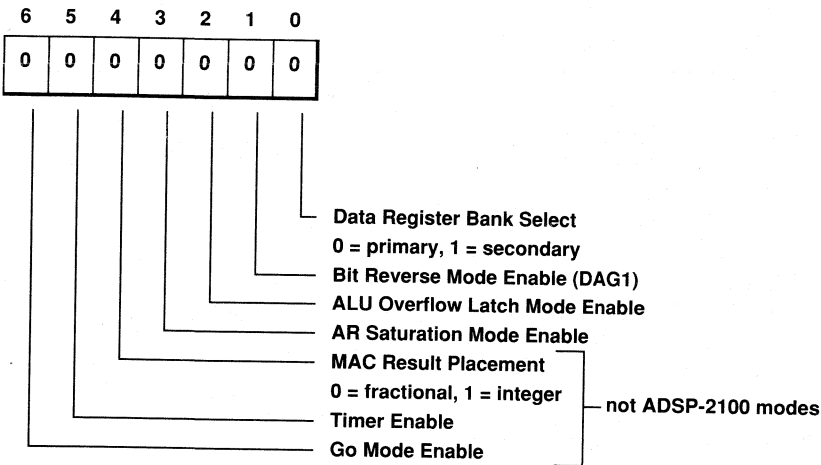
6 5 4 3 2 1 0

| 0 | 0 | 0 | 0 | 0 | 0 | 0 |
|---|---|---|---|---|---|---|

Data Register Bank Select
0 = primary, 1 = secondary
Bit Reverse Mode Enable (DAG1)
ALU Overflow Latch Mode Enable
AR Saturation Mode Enable
MAC Result Placement
0 = fractional, 1 = integer
Timer Enable
Go Mode Enable

not ADSP-2100 modes